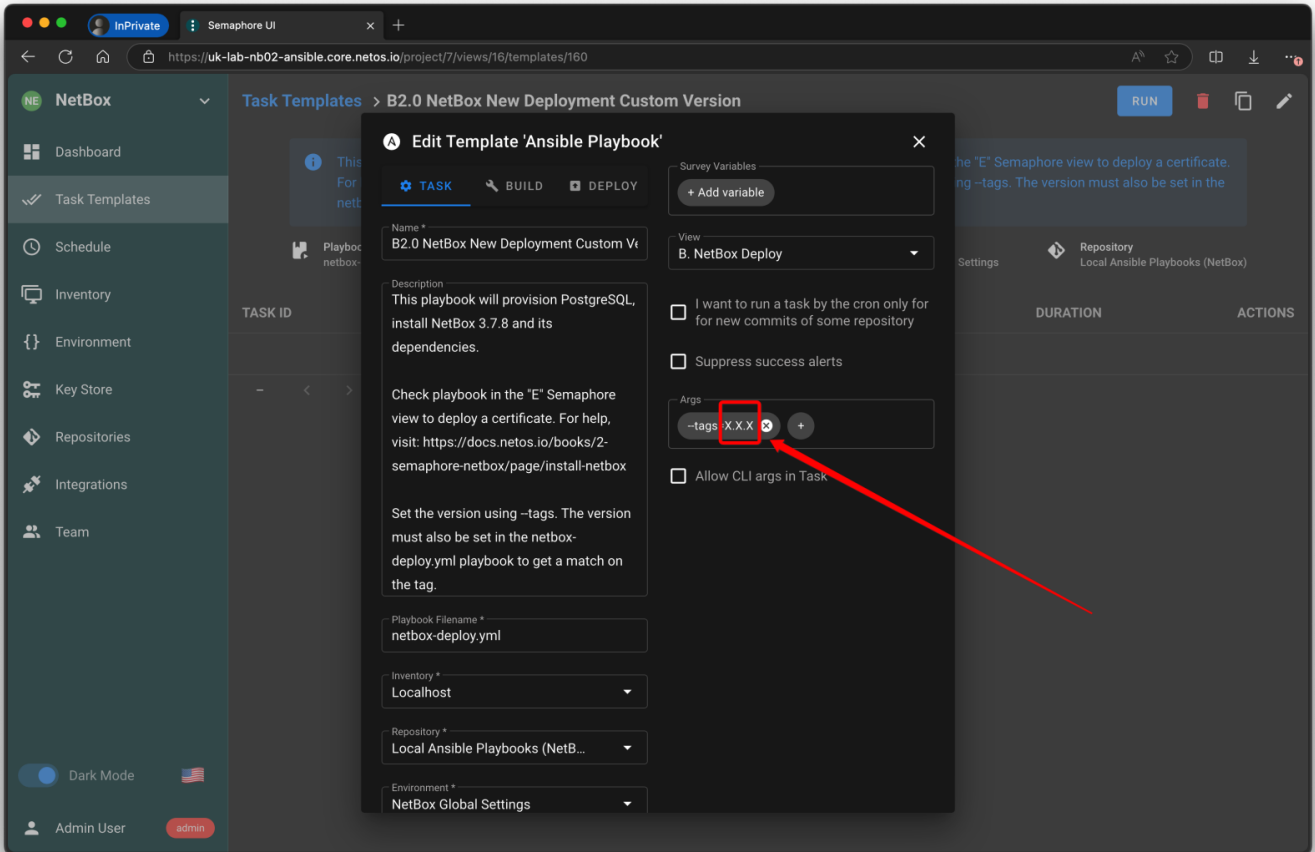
InPrivate
Semaphore UI
https://uk-lab-nb02-ansible.core.netos.io/project/7/views/16/templates/160

NE NetBox
Dashboard
Task Templates
Schedule
Inventory
Environment
Key Store
Repositories
Integrations
Team
Dark Mode
Admin User
admin

Task Templates > B2.0 NetBox New Deployment Custom Version
RUN

This
For
netb
the "E" Semaphore view to deploy a certificate.
ing --tags. The version must also be set in the

Playboo
netbox-
Settings
Repository
Local Ansible Playbooks (NetBox)

TASK ID
DURATION
ACTIONS

Edit Template 'Ansible Playbook'
TASK
BUILD
DEPLOY

Name *
B2.0 NetBox New Deployment Custom Ve

Description
This playbook will provision PostgreSQL, install NetBox 3.7.8 and its dependencies.

Check playbook in the "E" Semaphore view to deploy a certificate. For help, visit: https://docs.netos.io/books/2-semaphore-netbox/page/install-netbox

Set the version using --tags. The version must also be set in the netbox-deploy.yml playbook to get a match on the tag.

Playbook Filename *
netbox-deploy.yml

Inventory *
Localhost

Repository *
Local Ansible Playbooks (NetB...

Environment *
NetBox Global Settings

Survey Variables
+ Add variable

View
B. NetBox Deploy

I want to run a task by the cron only for for new commits of some repository

Suppress success alerts

Args
--tags=X.X.X
+

Allow CLI args in Task